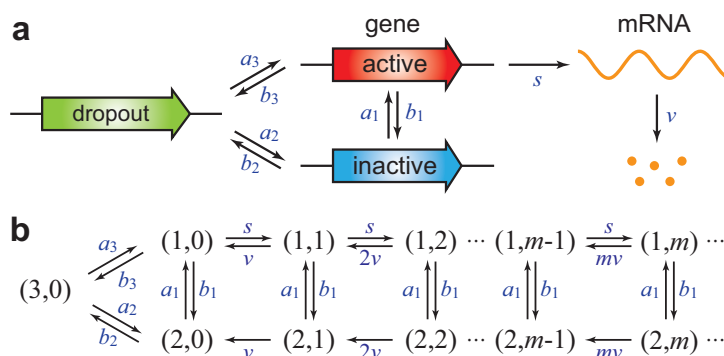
a

gene

mRNA

dropout

$a_3$

$b_3$

active

$s$

$v$

$a_1$

$b_1$

$a_2$

$b_2$

inactive

b

$a_3$

$b_3$

$a_2$

$b_2$

(3,0)

(1,0) $\underset{v}{\overset{s}{\rightleftarrows}}$ (1,1) $\underset{2v}{\overset{s}{\rightleftarrows}}$ (1,2) ··· (1,$m$-1) $\underset{mv}{\overset{s}{\rightleftarrows}}$ (1,$m$) ···

$a_1$ $b_1$ $a_1$ $b_1$ $a_1$ $b_1$ $a_1$ $b_1$ $a_1$ $b_1$

(2,0) $\underset{v}{\leftarrow}$ (2,1) $\underset{2v}{\leftarrow}$ (2,2) ··· (2,$m$-1) $\underset{mv}{\leftarrow}$ (2,$m$) ···